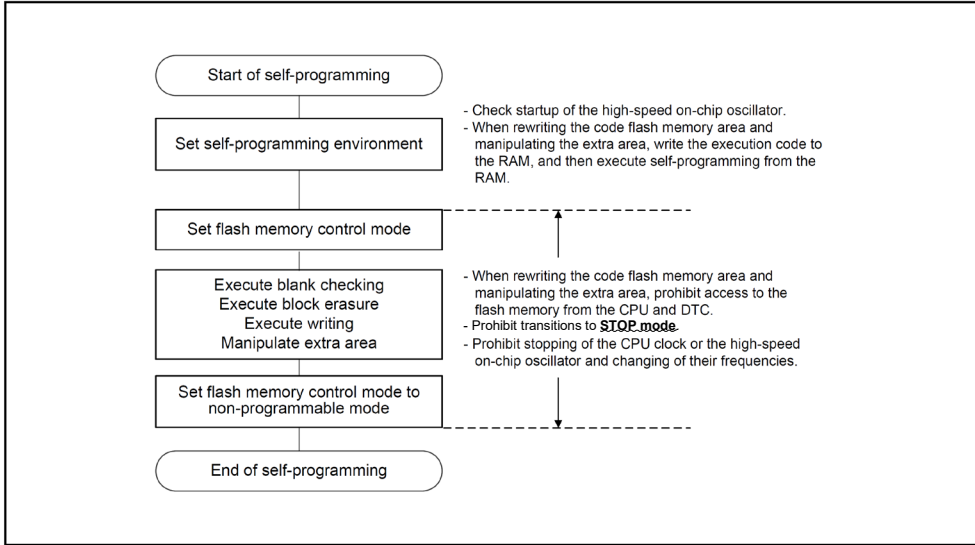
Start of self-programming

Set self-programming environment

- Check startup of the high-speed on-chip oscillator.
- When rewriting the code flash memory area and manipulating the extra area, write the execution code to the RAM, and then execute self-programming from the RAM.

Set flash memory control mode

Execute blank checking
Execute block erasure
Execute writing
Manipulate extra area

- When rewriting the code flash memory area and manipulating the extra area, prohibit access to the flash memory from the CPU and DTC.
- Prohibit transitions to STOP mode.
- Prohibit stopping of the CPU clock or the high-speed on-chip oscillator and changing of their frequencies.

Set flash memory control mode to non-programmable mode

End of self-programming